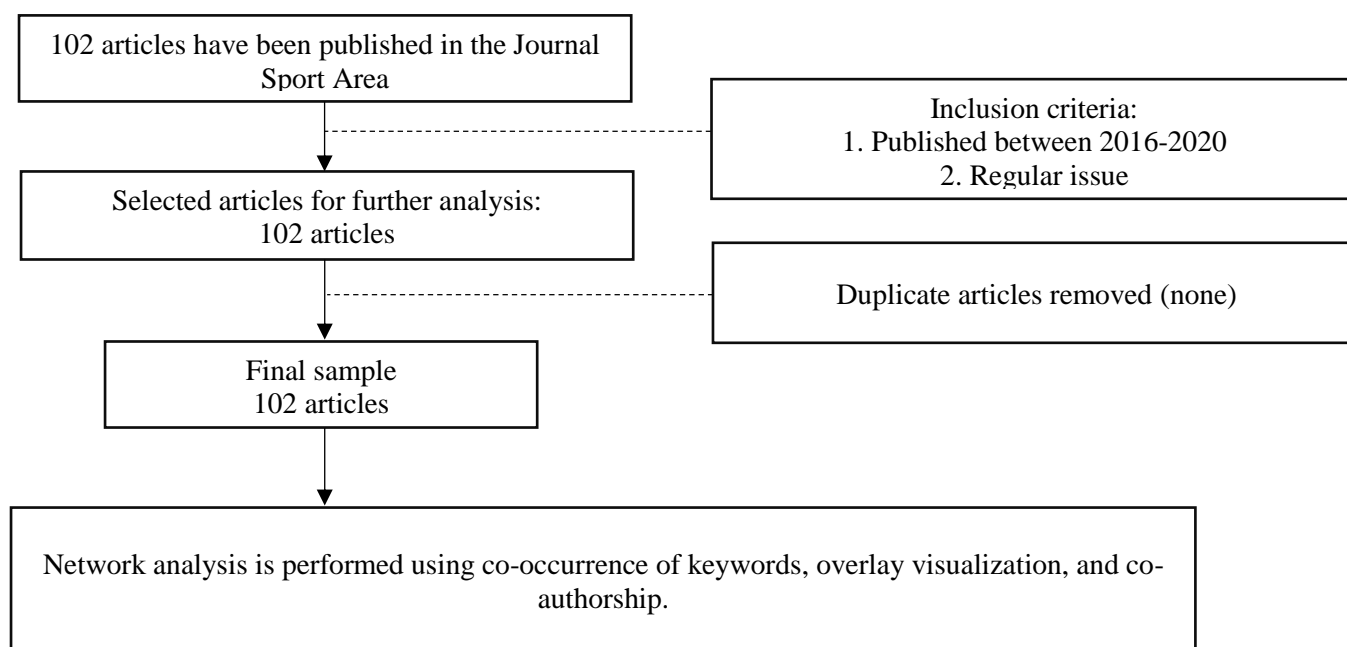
102 articles have been published in the Journal Sport Area

Inclusion criteria:
1. Published between 2016-2020
2. Regular issue

Selected articles for further analysis:
102 articles

Duplicate articles removed (none)

Final sample
102 articles

Network analysis is performed using co-occurrence of keywords, overlay visualization, and co-authorship.